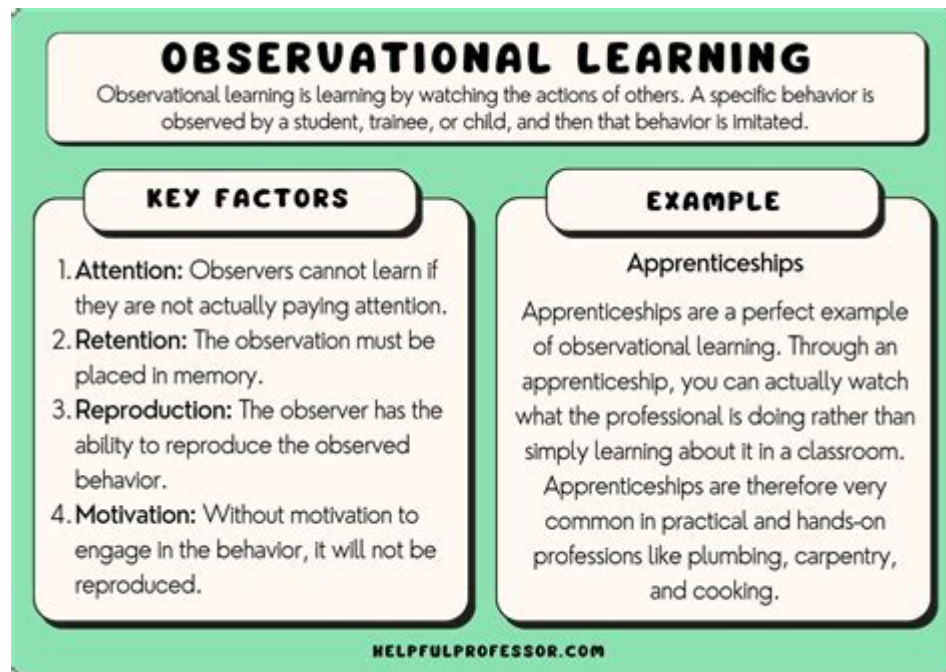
OBSERVATIONAL LEARNING

Observational learning is learning by watching the actions of others. A specific behavior is observed by a student, trainee, or child, and then that behavior is imitated.

KEY FACTORS

1. **Attention:** Observers cannot learn if they are not actually paying attention.
2. **Retention:** The observation must be placed in memory.
3. **Reproduction:** The observer has the ability to reproduce the observed behavior.
4. **Motivation:** Without motivation to engage in the behavior, it will not be reproduced.

EXAMPLE

Apprenticeships

Apprenticeships are a perfect example of observational learning. Through an apprenticeship, you can actually watch what the professional is doing rather than simply learning about it in a classroom. Apprenticeships are therefore very common in practical and hands-on professions like plumbing, carpentry, and cooking.

HELPFULPROFESSOR.COM